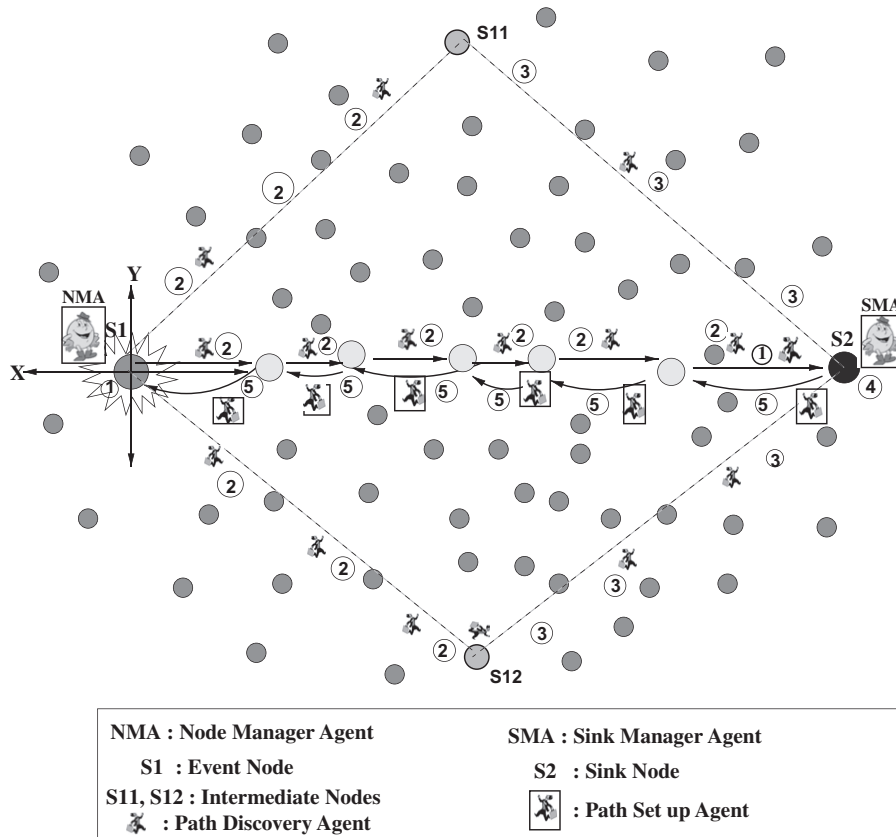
S11
3
2
3
2
Y
2
SMA
NMA
3
S1
2
2
2
2
2
2
1
S2
X
1
5
5
5
5
5
4
5
3
2
2
3
3
2
2
3
S12

NMA : Node Manager Agent
S1 : Event Node
S11, S12 : Intermediate Nodes
: Path Discovery Agent
SMA : Sink Manager Agent
S2 : Sink Node
: Path Set up Agent